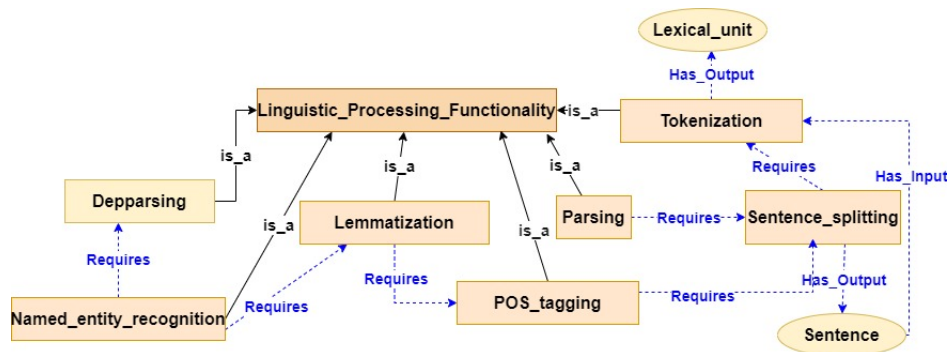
Lexical_unit

Has_Output

Linguistic_Processing_Functionality

is_a

Tokenization

is_a

is_a

is_a

Requires

Has_Input

Depparsing

is_a

Lemmatization

Parsing

Requires

Sentence_splitting

is_a

Requires

Requires

Has_Output

Requires

Requires

Named_entity_recognition

POS_tagging

Sentence